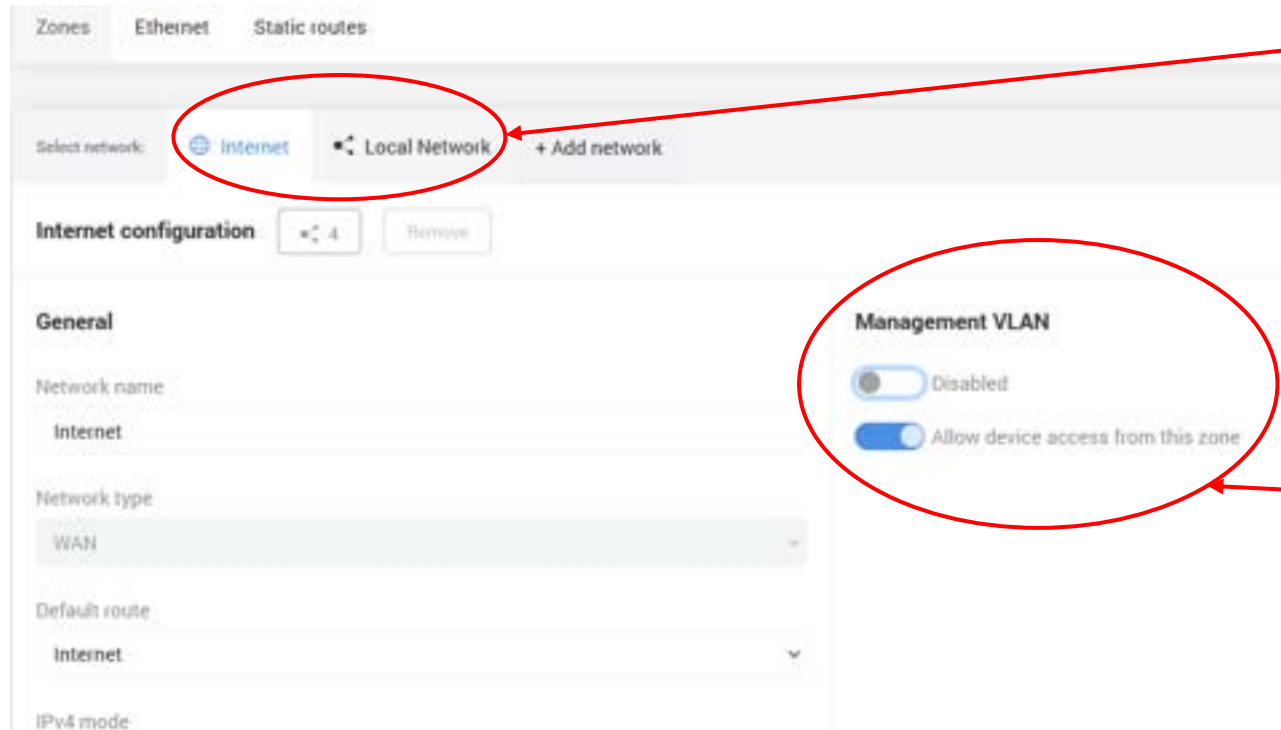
Zones Ethernet Static routes

Select network: Internet Local Network + Add network

Internet configuration 4 Remove

General

Network name

Internet

Network type

WAN

Default route

Internet

IPv4 mode

Management VLAN

Disabled

Allow device access from this zone